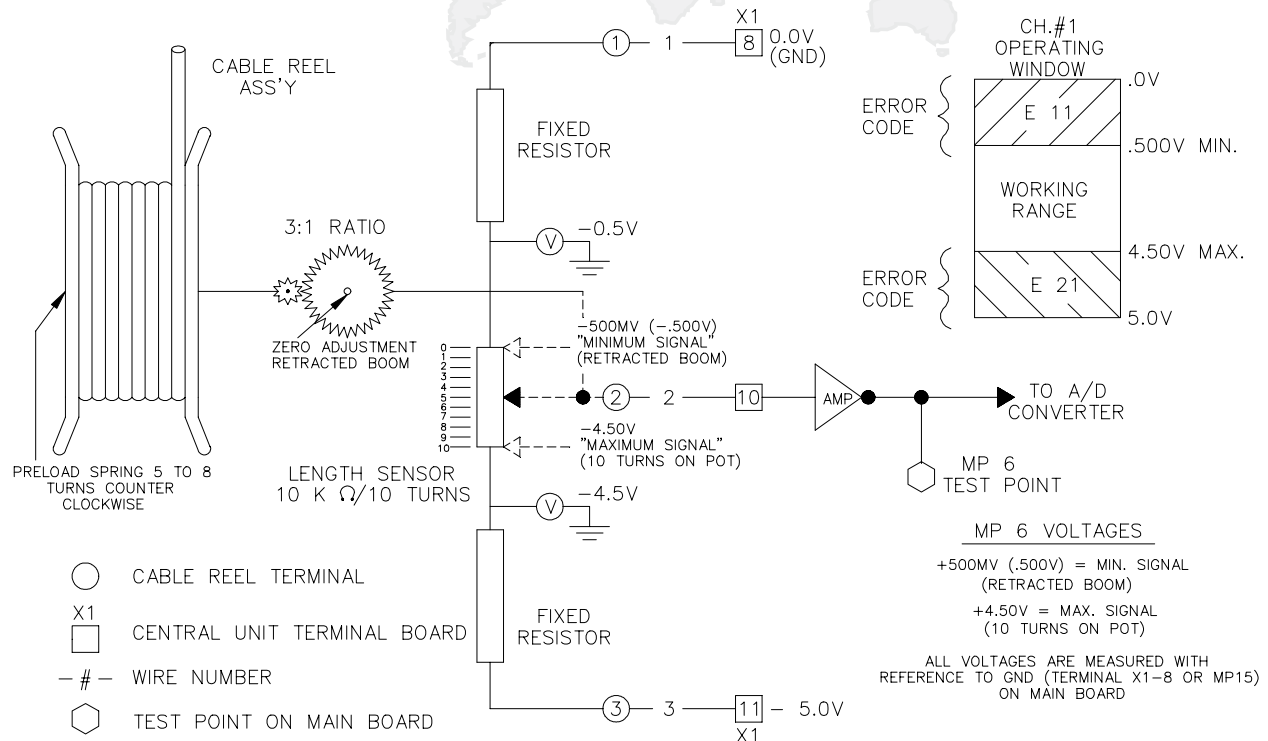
CABLE REEL ASS'Y

PRELOAD SPRING 5 TO 8 TURNS COUNTER CLOCKWISE

3:1 RATIO

ZERO ADJUSTMENT RETRACTED BOOM

1 — 1 — X1 8 0.0V (GND)

FIXED RESISTOR

V −0.5V

−500MV (−.500V) "MINIMUM SIGNAL" (RETRACTED BOOM)

0
1
2
3
4
5
6
7
8
9
10

2 — 2 — 10 AMP TO A/D CONVERTER

−4.50V "MAXIMUM SIGNAL" (10 TURNS ON POT)

LENGTH SENSOR 10 K Ω/10 TURNS

MP 6 TEST POINT

V −4.5V

FIXED RESISTOR

3 — 3 — 11 — 5.0V
X1

CH.#1 OPERATING WINDOW

.0V

ERROR CODE

E 11

.500V MIN.

WORKING RANGE

4.50V MAX.

ERROR CODE

E 21

5.0V

MP 6 VOLTAGES

+500MV (.500V) = MIN. SIGNAL (RETRACTED BOOM)

+4.50V = MAX. SIGNAL (10 TURNS ON POT)

ALL VOLTAGES ARE MEASURED WITH REFERENCE TO GND (TERMINAL X1-8 OR MP15) ON MAIN BOARD

CABLE REEL TERMINAL

X1
CENTRAL UNIT TERMINAL BOARD

− # − WIRE NUMBER

TEST POINT ON MAIN BOARD